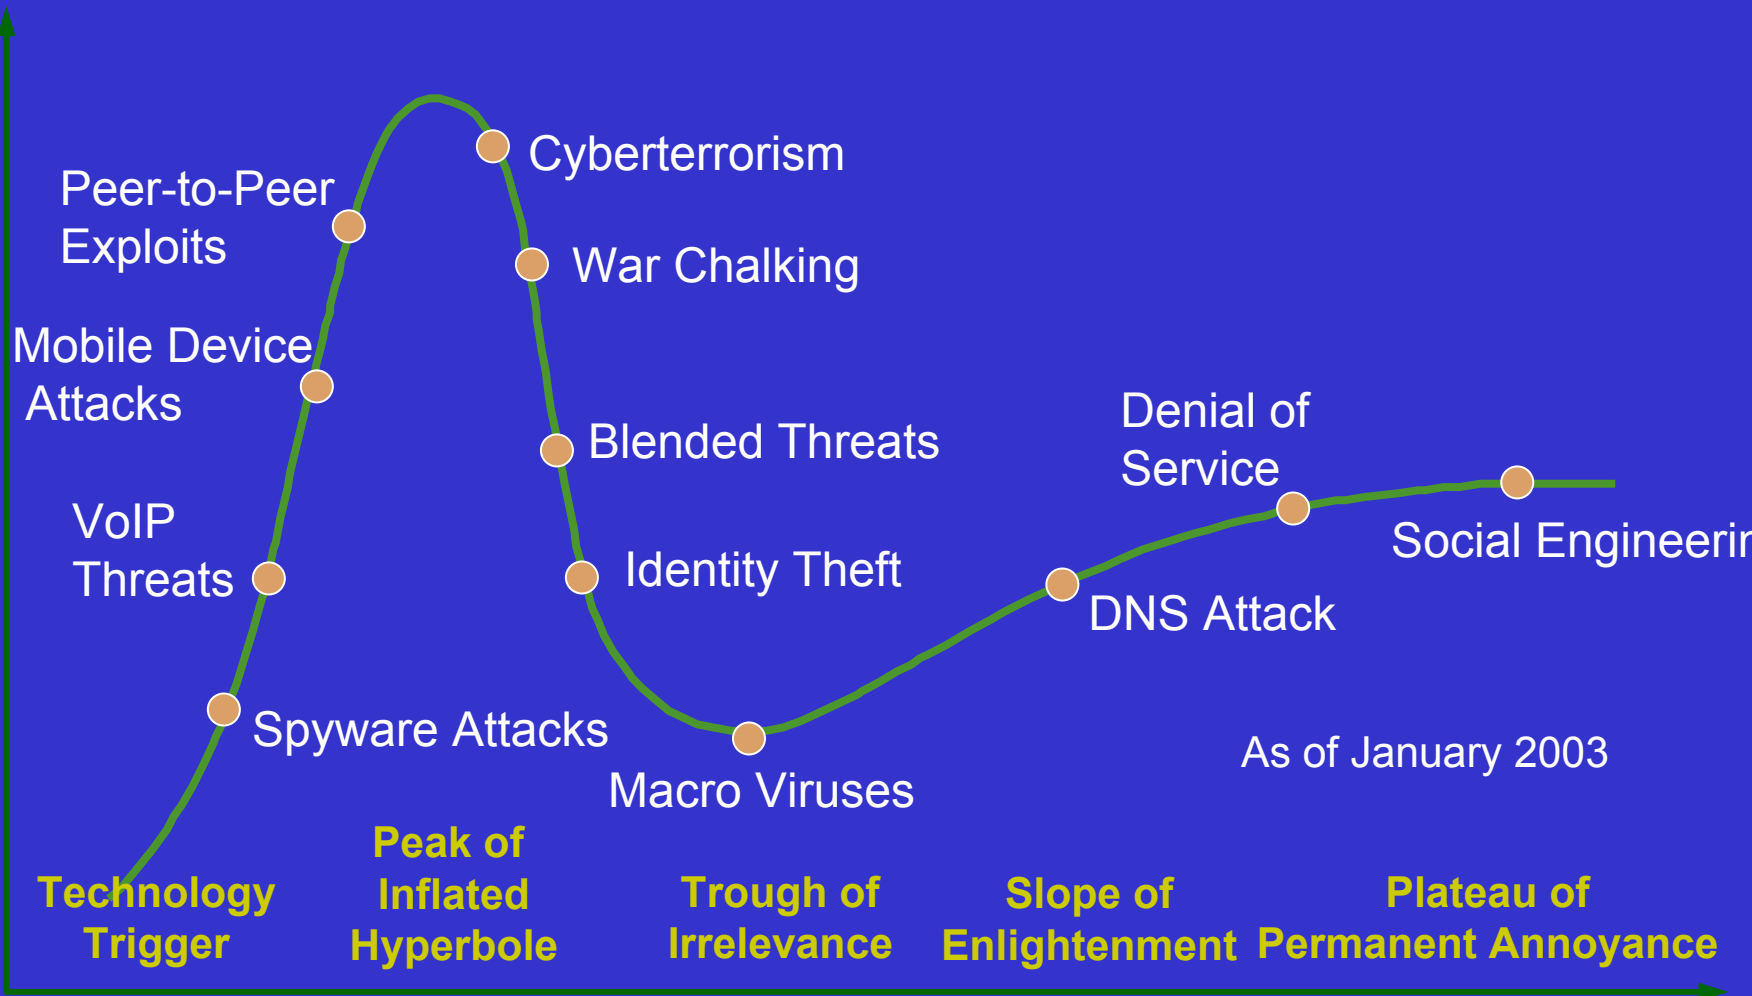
Cyberterrorism

Peer-to-Peer Exploits

War Chalking

Mobile Device Attacks

Blended Threats

Denial of Service

VoIP Threats

Identity Theft

Social Engineerin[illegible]

DNS Attack

Spyware Attacks

Macro Viruses

As of January 2003

Technology Trigger

Peak of Inflated Hyperbole

Trough of Irrelevance

Slope of Enlightenment

Plateau of Permanent Annoyance